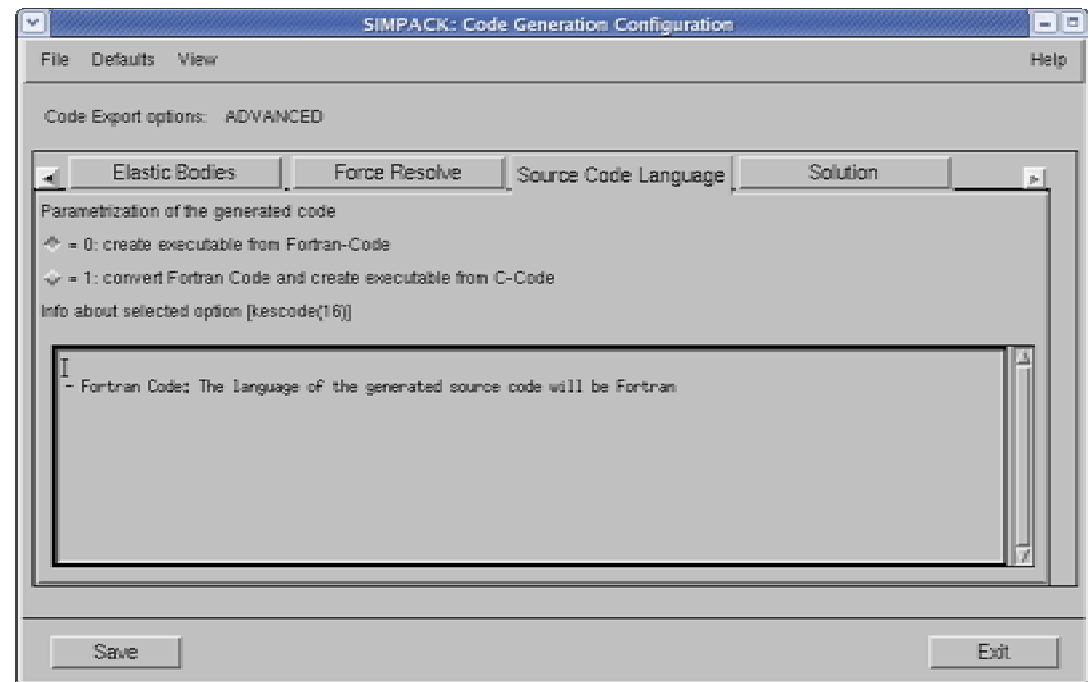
SIMPACK: Code Generation Configuration

File Defaults View Help

Code Export options: ADVANCED

Elastic Bodies | Force Resolve | Source Code Language | Solution

Parametrization of the generated code

= 0: create executable from Fortran-Code

= 1: convert Fortran Code and create executable from C-Code

Info about selected option [kescode(16)]

- Fortran Code: The language of the generated source code will be Fortran

Save

Exit